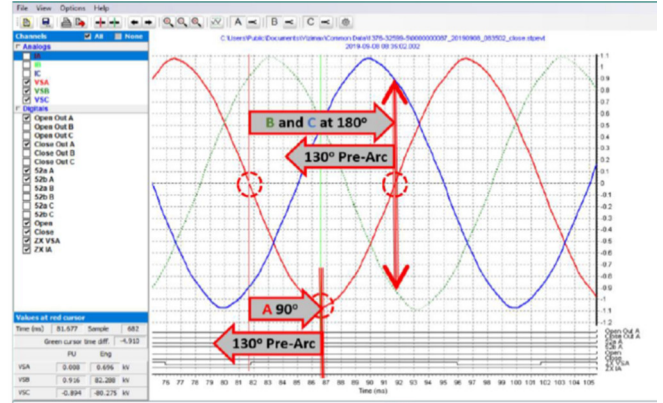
File View Options Help

Channels All None
Analogs
IA
IB
IC
VSA
VSB
VSC
Digitals
Open Out A
Open Out B
Open Out C
Close Out A
Close Out B
Close Out C
52a A
52b A
52a B
52b B
52a C
52b C
Open
Close
ZX VSA
ZX IA

Values at red cursor
Time (ms) 81.677 Sample 682
Green cursor time diff. -4.910

| | PU | Eng | |
|---|---|---|---|
| VSA | 0.698 | 0.696 | kV |
| VSB | 0.916 | 82.288 | kV |
| VSC | -0.894 | -80.275 | kV |

C:\Users\Public\Documents\Vizimax\Common Data\I376-32599-56000000087_20180908_083502_close.stpevt
2018-09-08 08:35:02.002

B and C at 180º
130º Pre-Arc
A 90º
130º Pre-Arc

1.1 1 0.9 0.8 0.7 0.6 0.5 0.4 0.3 0.2 0.1 0 -0.1 -0.2 -0.3 -0.4 -0.5 -0.6 -0.7 -0.8 -0.9 -1 -1.1

Open Out A
Close Out A
52a A
52b A
Open
Close
ZX VSA
ZX IA

76 77 78 79 80 81 82 83 84 85 86 87 88 89 90 91 92 93 94 95 96 97 98 99 100 101 102 103 104 105
Time (ms)